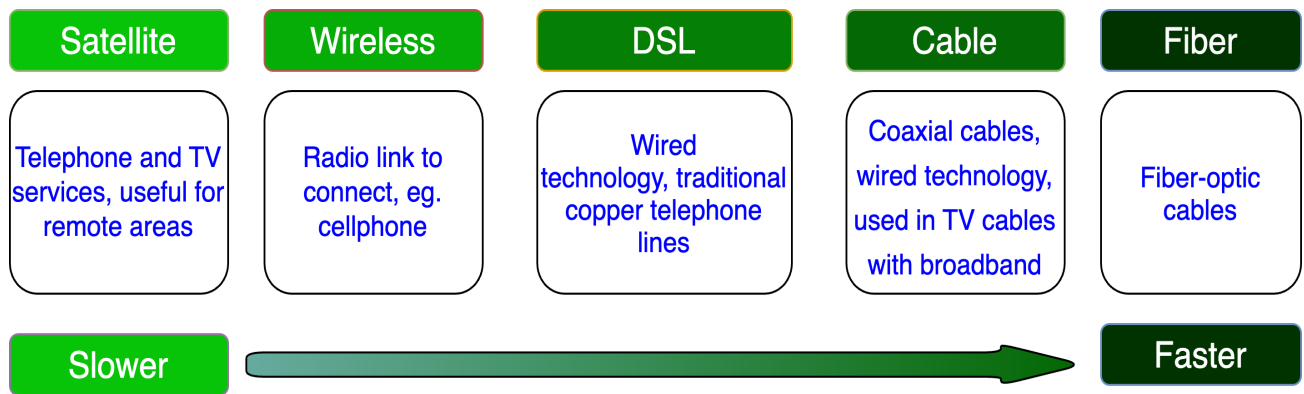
Satellite

Telephone and TV services, useful for remote areas

Wireless

Radio link to connect, eg. cellphone

DSL

Wired technology, traditional copper telephone lines

Cable

Coaxial cables, wired technology, used in TV cables with broadband

Fiber

Fiber-optic cables

Slower

Faster